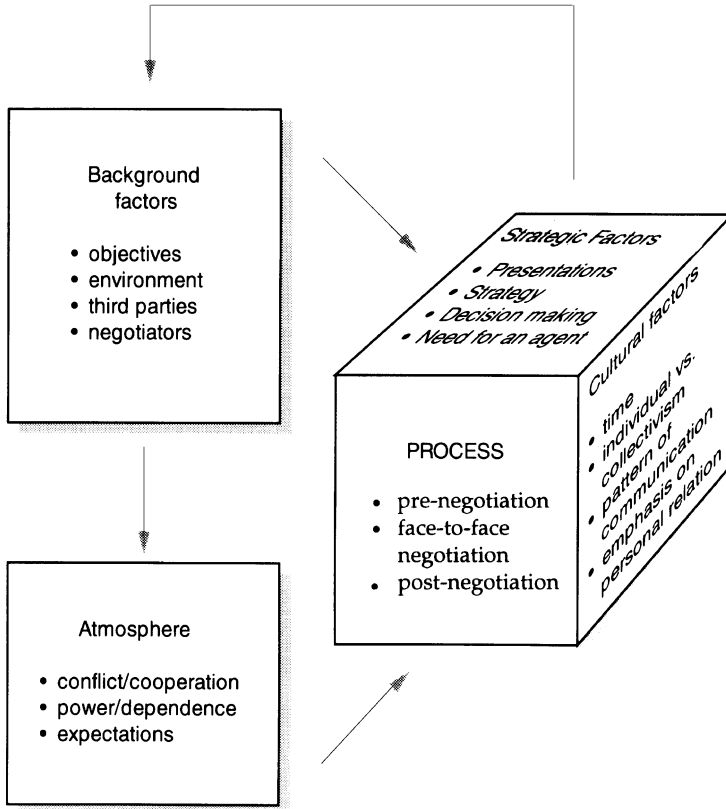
Background factors

- objectives
- environment
- third parties
- negotiators

Atmosphere

- conflict/cooperation
- power/dependence
- expectations

Strategic Factors

- Presentations
- Strategy
- Decision making
- Need for an agent

PROCESS

- pre-negotiation
- face-to-face negotiation
- post-negotiation

Cultural factors

- time
- individual vs. collectivism
- pattern of communication
- emphasis on personal relation